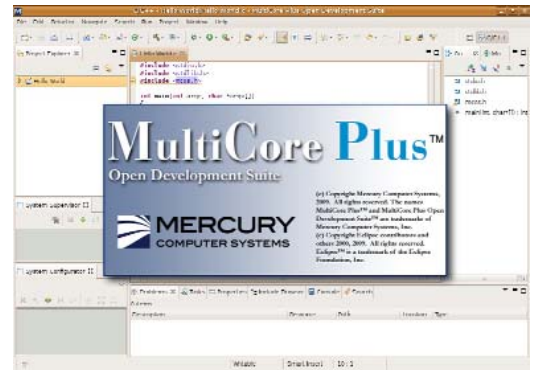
File Edit Refactor Navigate Search Run Project Window Help

Project Explorer
Hello World

#include <stdio.h>
#include <stdlib.h>
#include "mcos.h"

int main(int argc, char *argv[])

stdio.h
stdlib.h
mcos.h
main(int, char**) : int

MultiCore Plus™
Open Development Suite

MERCURY
COMPUTER SYSTEMS

(c) Copyright Mercury Computer Systems, 2009. All rights reserved. The names MultiCore Plus™ and MultiCore Plus Open Development Suite™ are trademarks of Mercury Computer Systems, Inc.
(c) Copyright Eclipse contributors and others 2000, 2009. All rights reserved. Eclipse™ is a trademark of the Eclipse Foundation, Inc.

System Supervisor
System Configurator

Problems Tasks Properties Tasklets Frames Console Search
0 items
Description Resource Path Location Type

Writable Smart Insert 10 : 1